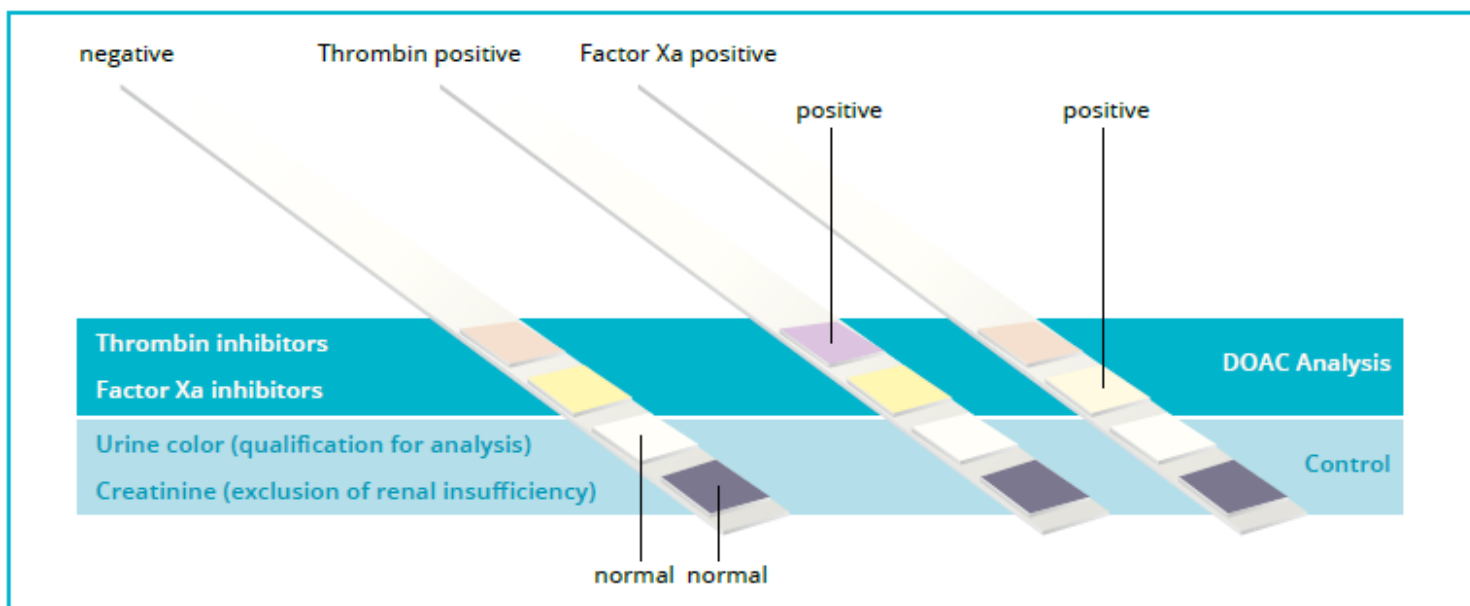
negative
Thrombin positive
Factor Xa positive
positive
positive

Thrombin inhibitors
Factor Xa inhibitors
DOAC Analysis

Urine color (qualification for analysis)
Creatinine (exclusion of renal insufficiency)
Control

normal normal